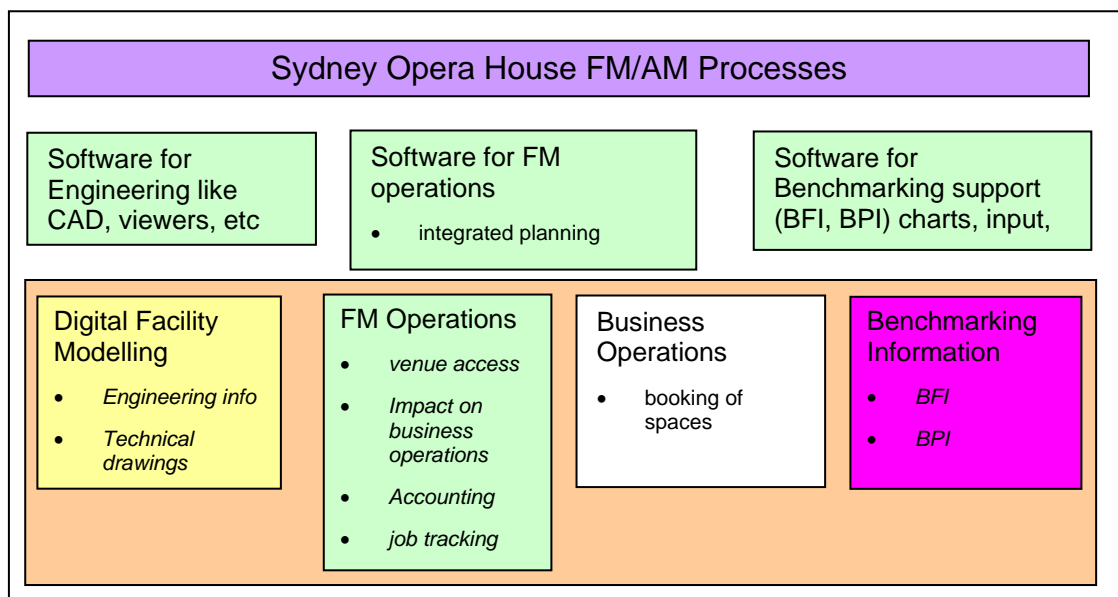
Sydney Opera House FM/AM Processes

Software for Engineering like CAD, viewers, etc

Software for FM operations

- integrated planning

Software for Benchmarking support (BFI, BPI) charts, input,

Digital Facility Modelling

- Engineering info
- Technical drawings

FM Operations

- venue access
- Impact on business operations
- Accounting
- job tracking

Business Operations

- booking of spaces

Benchmarking Information

- BFI
- BPI